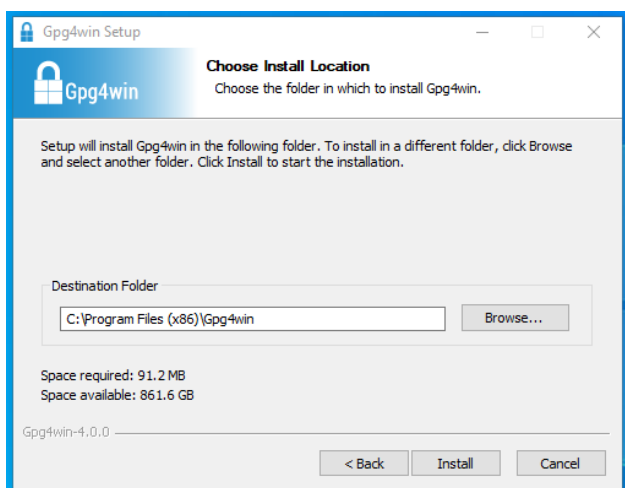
Gpg4win Setup

Gpg4win

Choose Install Location
Choose the folder in which to install Gpg4win.

Setup will install Gpg4win in the following folder. To install in a different folder, click Browse and select another folder. Click Install to start the installation.

Destination Folder

C:\Program Files (x86)\Gpg4win

Browse...

Space required: 91.2 MB
Space available: 861.6 GB

Gpg4win-4.0.0

< Back

Install

Cancel